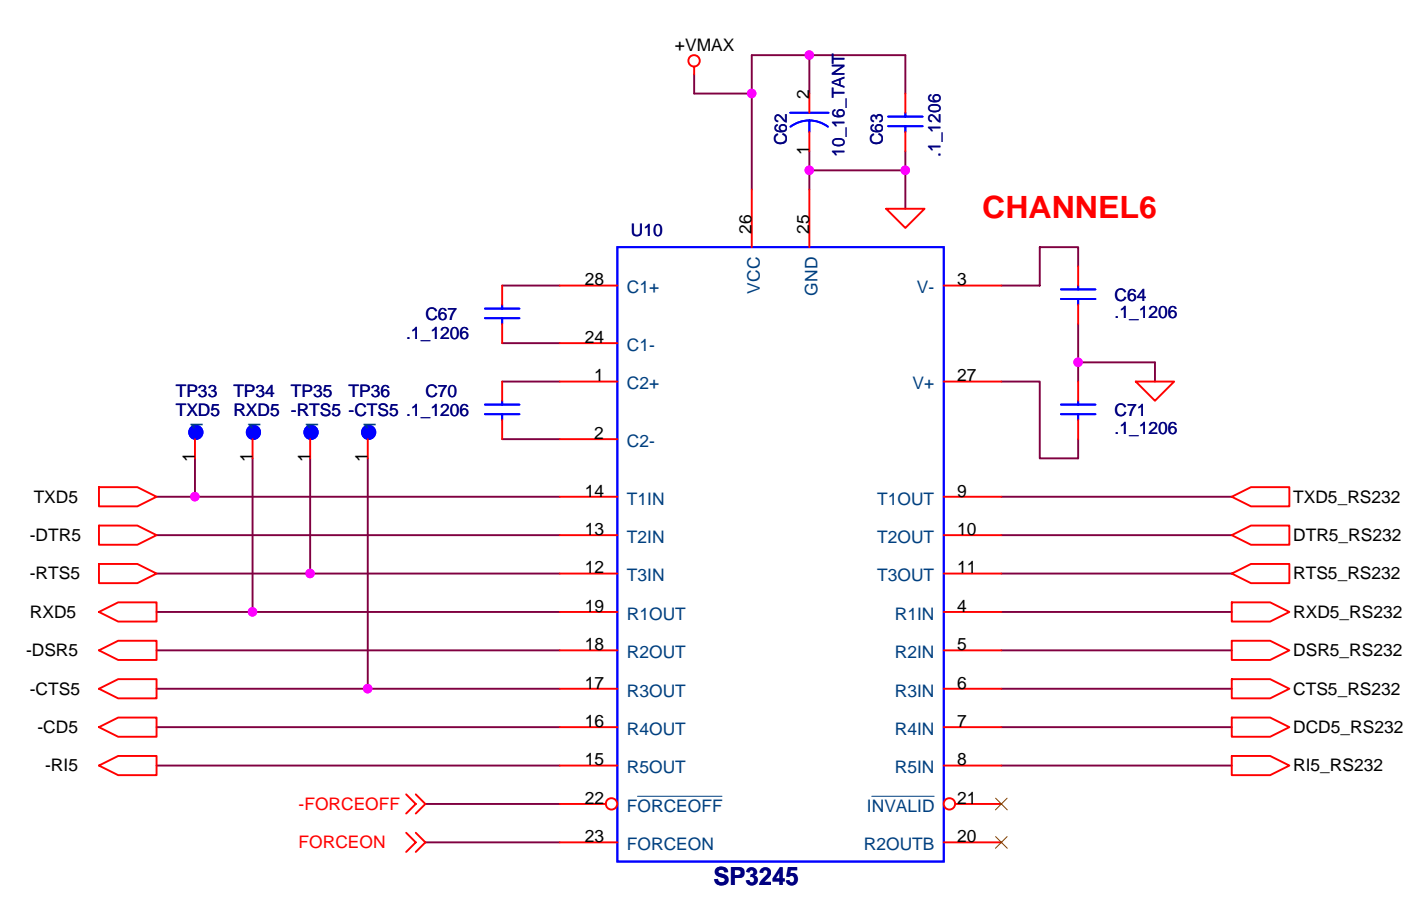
+VMAX

C62 10_16_TANT
2
1

C63 .1_1206

CHANNEL6

U10

26
VCC
25
GND

28 C1+
24 C1-
1 C2+
2 C2-

C67
.1_1206

TP33 TXD5
TP34 RXD5
TP35 -RTS5
TP36 -CTS5
C70 .1_1206

1 1 1 1

3 V-
27 V+

C64
.1_1206

C71
.1_1206

TXD5 14 T1IN
-DTR5 13 T2IN
-RTS5 12 T3IN
RXD5 19 R1OUT
-DSR5 18 R2OUT
-CTS5 17 R3OUT
-CD5 16 R4OUT
-RI5 15 R5OUT
-FORCEOFF 22 $\overline{\text{FORCEOFF}}$
FORCEON 23 FORCEON

T1OUT 9 TXD5_RS232
T2OUT 10 DTR5_RS232
T3OUT 11 RTS5_RS232
R1IN 4 RXD5_RS232
R2IN 5 DSR5_RS232
R3IN 6 CTS5_RS232
R4IN 7 DCD5_RS232
R5IN 8 RI5_RS232
$\overline{\text{INVALID}}$ 21
R2OUTB 20

SP3245